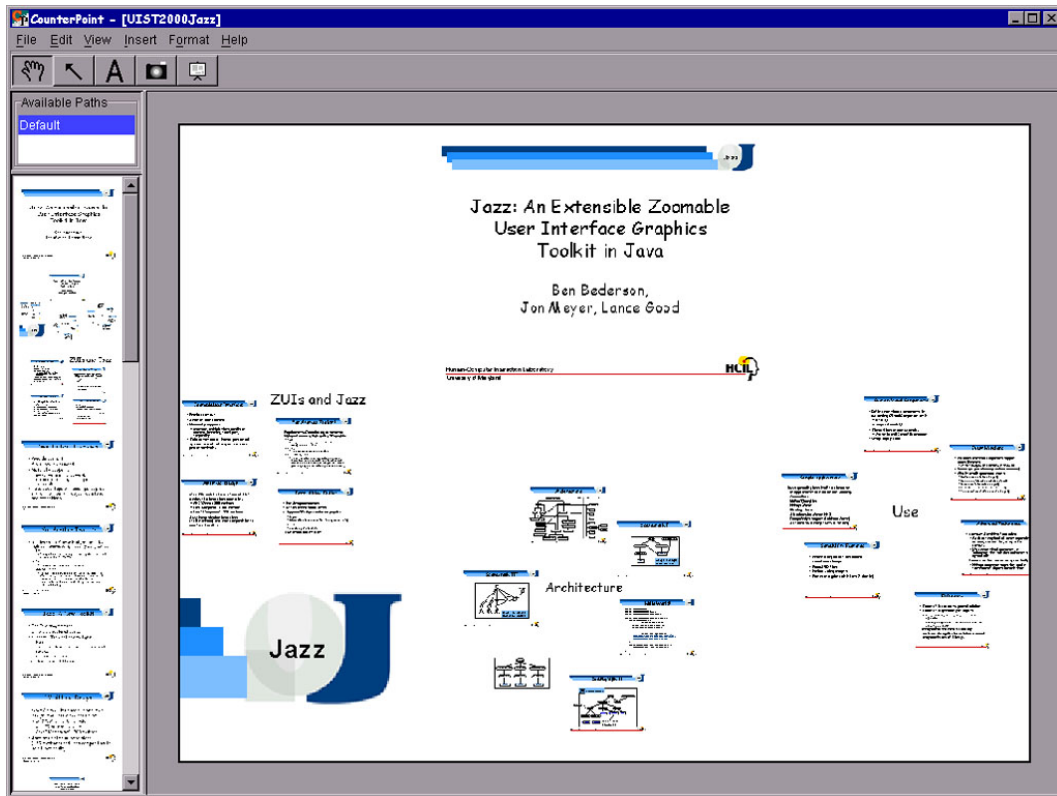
CounterPoint - [UIST2000Jazz]

File Edit View Insert Format Help

Available Paths
Default

Jazz: An Extensible Zoomable User Interface Graphics Toolkit in Java

Ben Bederson, Jon Meyer, Lance Good

Human-Computer Interaction Laboratory
University of Maryland

HCIL

ZUIs and Jazz

Use

Architecture

Jazz

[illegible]